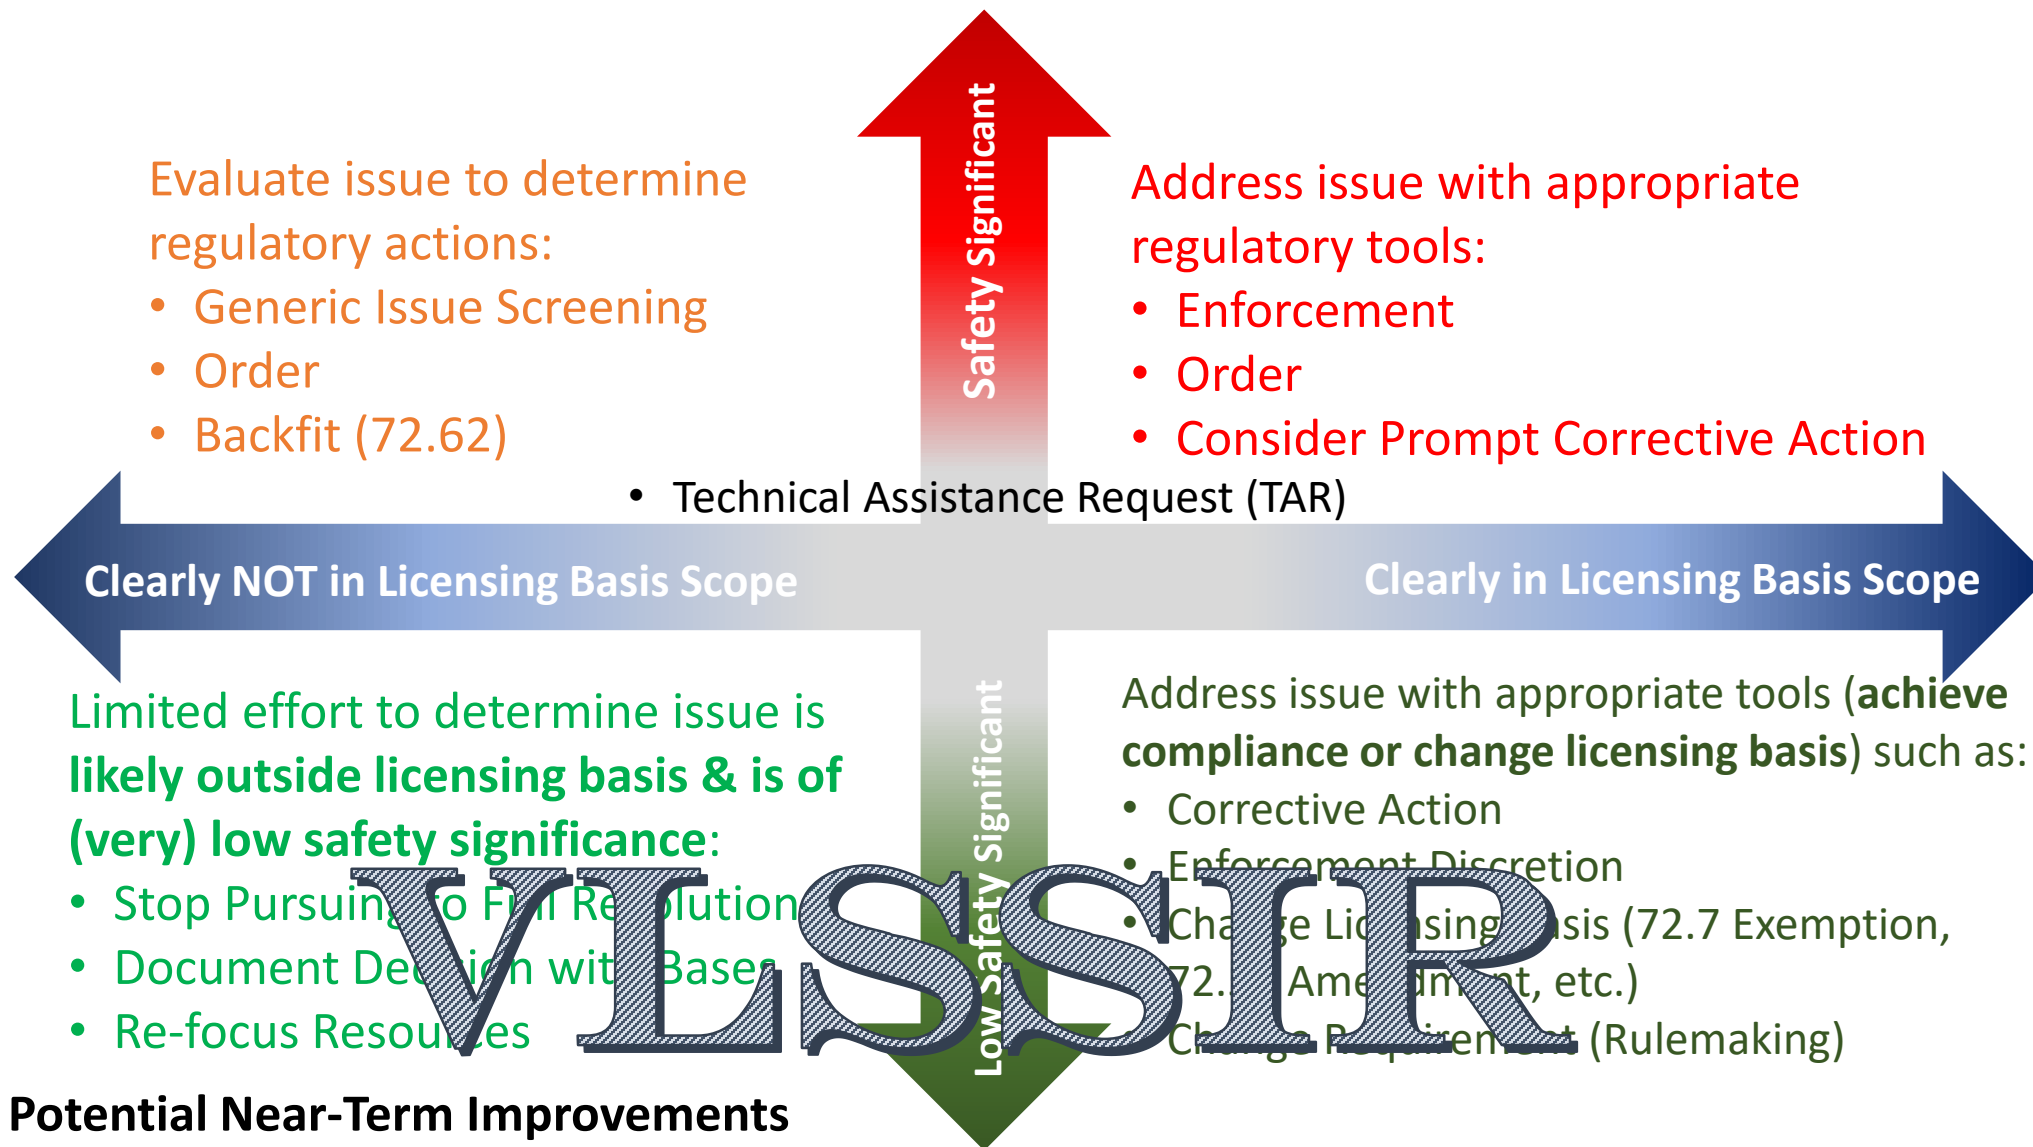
Safety Significant

Evaluate issue to determine regulatory actions:
• Generic Issue Screening
• Order
• Backfit (72.62)

Address issue with appropriate regulatory tools:
• Enforcement
• Order
• Consider Prompt Corrective Action

• Technical Assistance Request (TAR)

Clearly NOT in Licensing Basis Scope

Clearly in Licensing Basis Scope

Limited effort to determine issue is **likely outside licensing basis & is of (very) low safety significance**:
• Stop Pursuin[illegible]o F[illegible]l Re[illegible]olution
• Document De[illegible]i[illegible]n wit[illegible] Bases
• Re-focus Resou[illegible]es

Low Safety Significant

Address issue with appropriate tools (**achieve compliance or change licensing basis**) such as:
• Corrective Action
• Enforcement Discretion
• Cha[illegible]e Li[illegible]sing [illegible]sis (72.7 Exemption, 72.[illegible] Ame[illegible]d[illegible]nt, etc.)
• Change Requirement (Rulemaking)

VLSSIR

Potential Near-Term Improvements